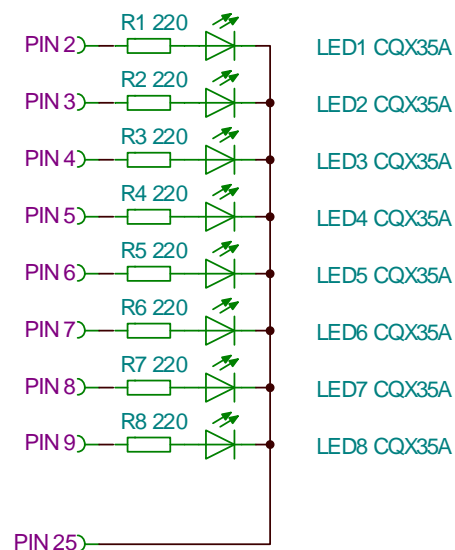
PIN 2
R1 220
LED1 CQX35A
PIN 3
R2 220
LED2 CQX35A
PIN 4
R3 220
LED3 CQX35A
PIN 5
R4 220
LED4 CQX35A
PIN 6
R5 220
LED5 CQX35A
PIN 7
R6 220
LED6 CQX35A
PIN 8
R7 220
LED7 CQX35A
PIN 9
R8 220
LED8 CQX35A
PIN 25